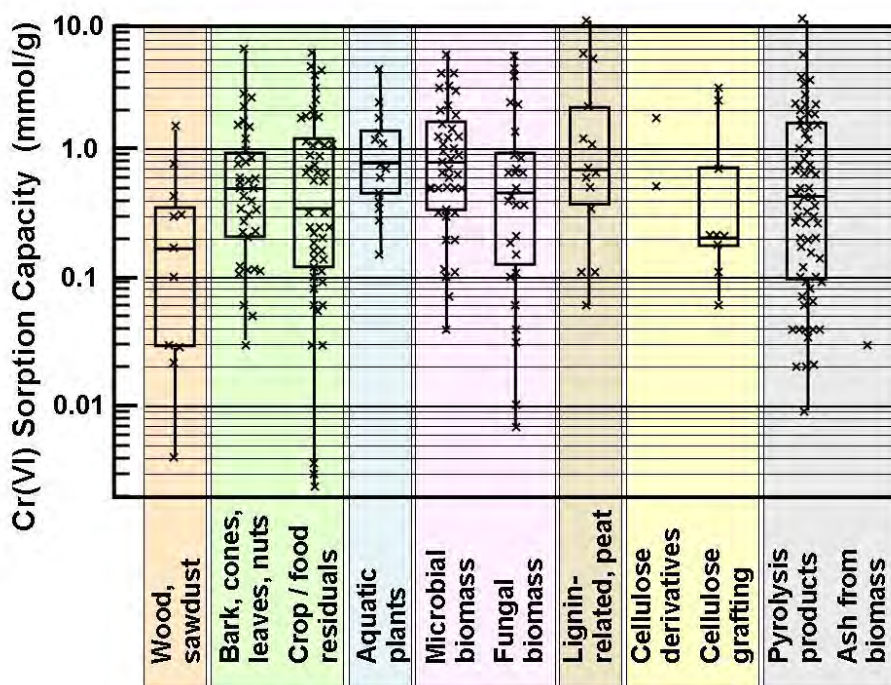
Cr(VI) Sorption Capacity (mmol/g)

10.0
1.0
0.1
0.01

Wood, sawdust
Bark, cones, leaves, nuts
Crop / food residuals
Aquatic plants
Microbial biomass
Fungal biomass
Lignin-related, peat
Cellulose derivatives
Cellulose grafting
Pyrolysis products
Ash from biomass